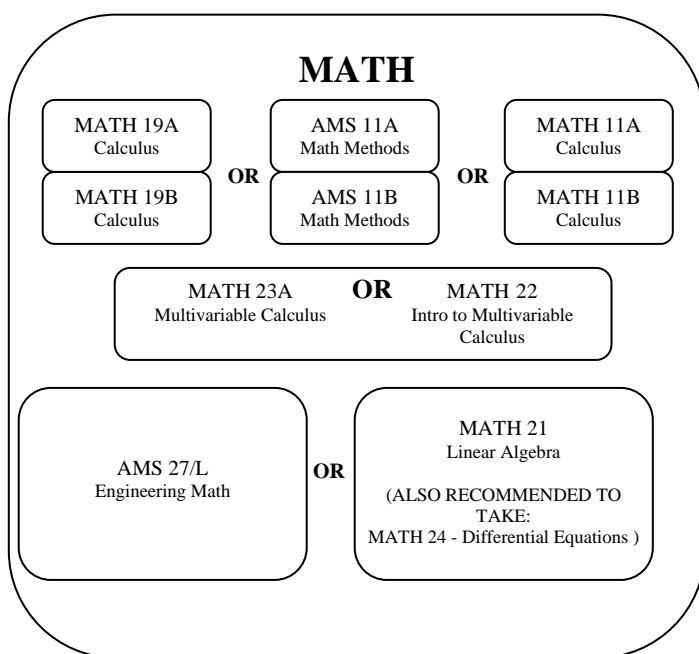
MATH

MATH 19A
Calculus

MATH 19B
Calculus

OR

AMS 11A
Math Methods

AMS 11B
Math Methods

OR

MATH 11A
Calculus

MATH 11B
Calculus

MATH 23A
Multivariable Calculus

OR

MATH 22
Intro to Multivariable Calculus

AMS 27/L
Engineering Math

OR

MATH 21
Linear Algebra

(ALSO RECOMMENDED TO TAKE:
MATH 24 - Differential Equations )